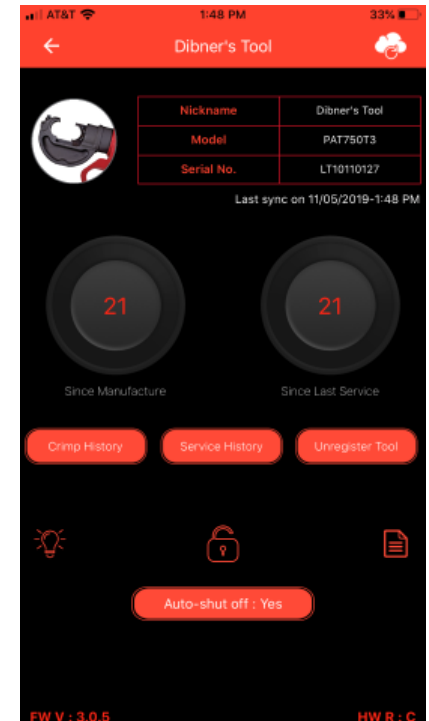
AT&T 1:48 PM 33%

Dibner's Tool

| Nickname | Dibner's Tool |
|---|---|
| Model | PAT750T3 |
| Serial No. | LT10110127 |

Last sync on 11/05/2019-1:48 PM

21

Since Manufacture

21

Since Last Service

Crimp History

Service History

Unregister Tool

Auto-shut off : Yes

FW V : 3.0.5

HW R : C